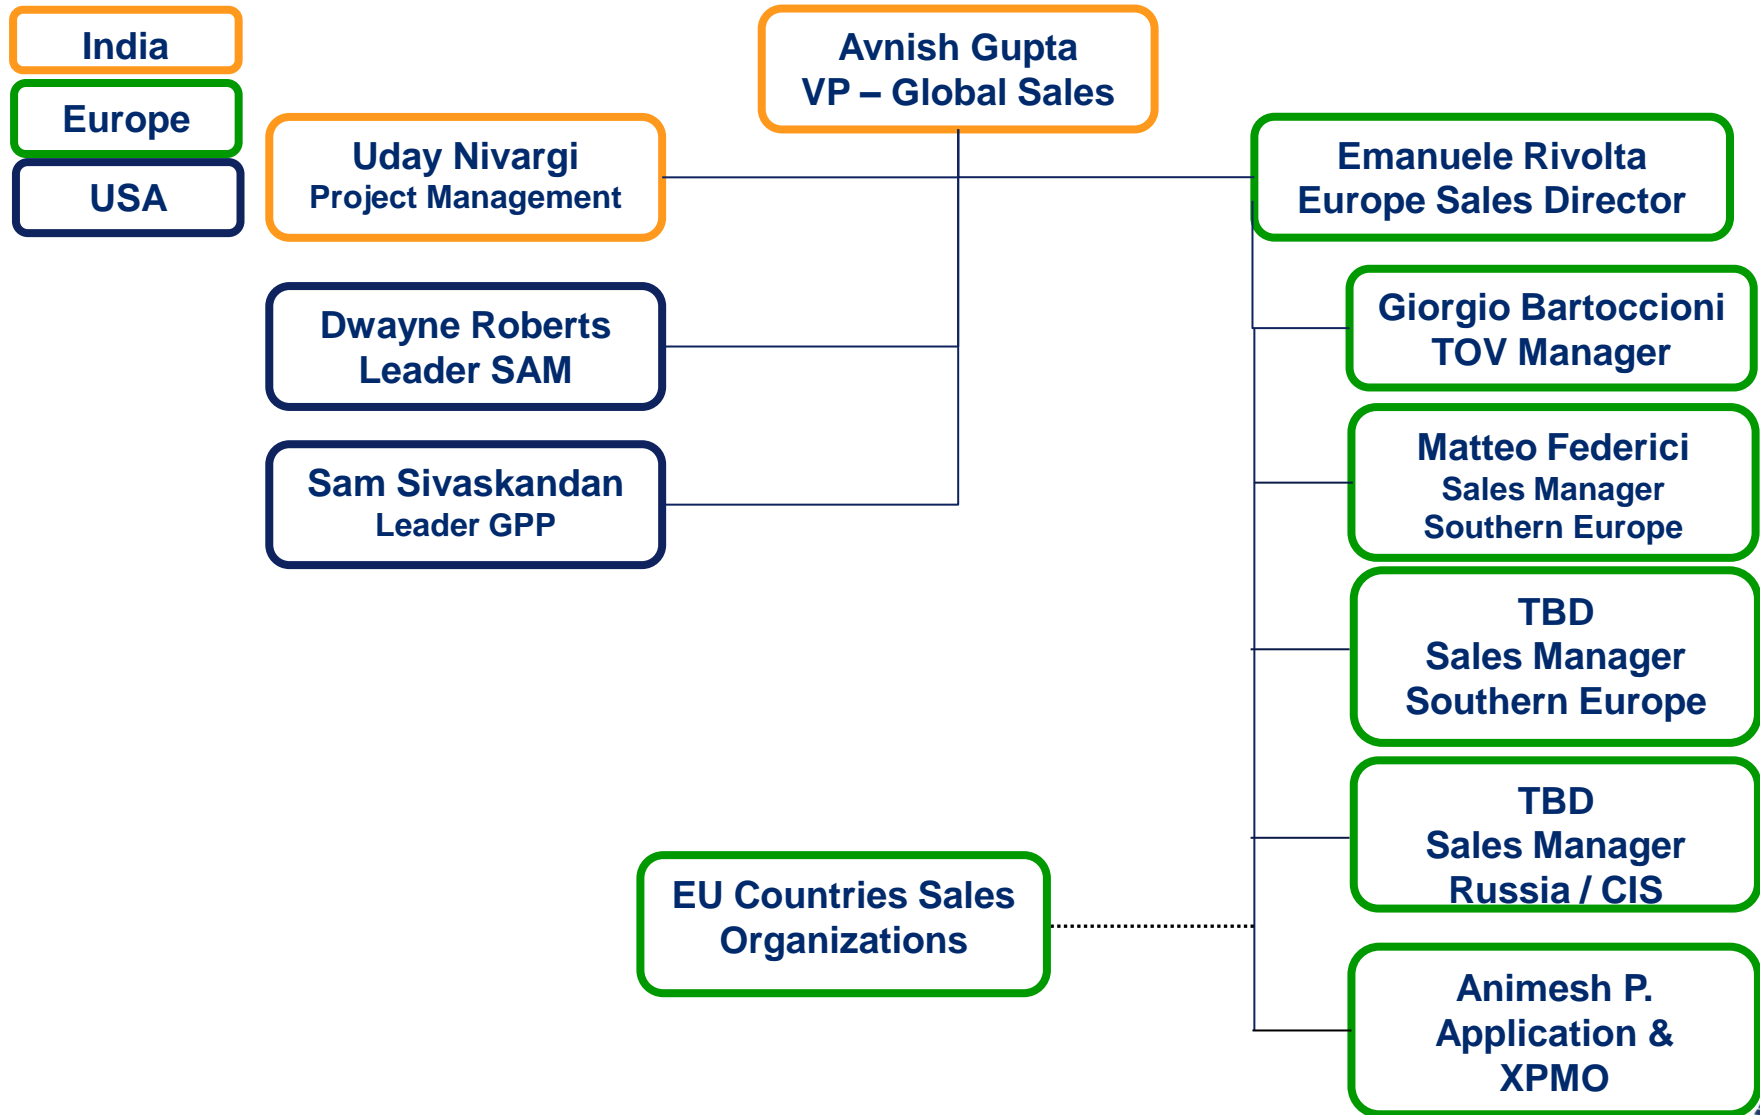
India

Europe

USA

Avnish Gupta
VP – Global Sales

Uday Nivargi
Project Management

Dwayne Roberts
Leader SAM

Sam Sivaskandan
Leader GPP

Emanuele Rivolta
Europe Sales Director

Giorgio Bartoccioni
TOV Manager

Matteo Federici
Sales Manager
Southern Europe

TBD
Sales Manager
Southern Europe

TBD
Sales Manager
Russia / CIS

EU Countries Sales
Organizations

Animesh P.
Application &
XPMO